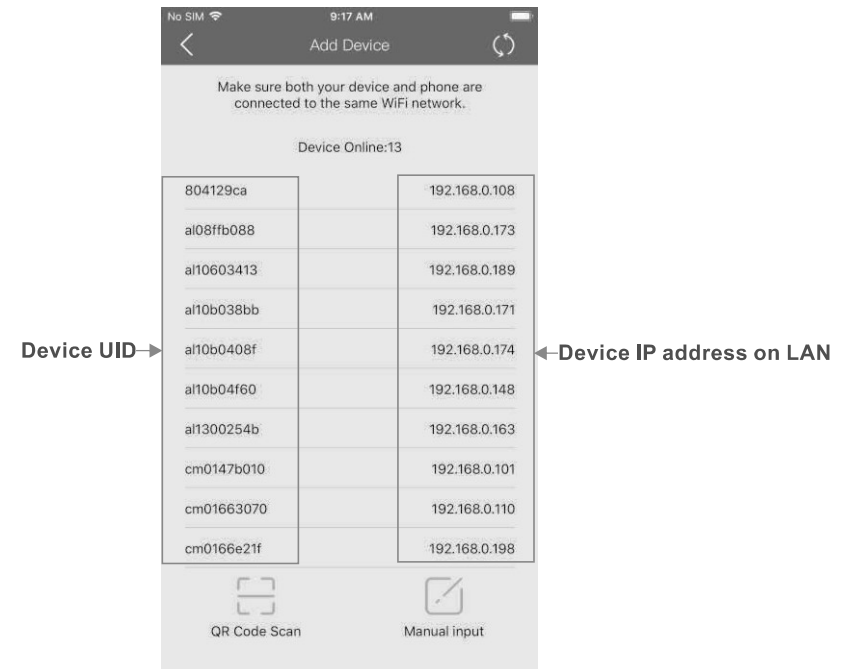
No SIM 9:17 AM

Add Device

Make sure both your device and phone are connected to the same WiFi network.

Device Online:13

| | |
|---|---|
| 804129ca | 192.168.0.108 |
| al08ffb088 | 192.168.0.173 |
| al10603413 | 192.168.0.189 |
| al10b038bb | 192.168.0.171 |
| al10b0408f | 192.168.0.174 |
| al10b04f60 | 192.168.0.148 |
| al1300254b | 192.168.0.163 |
| cm0147b010 | 192.168.0.101 |
| cm01663070 | 192.168.0.110 |
| cm0166e21f | 192.168.0.198 |

Device UID

Device IP address on LAN

QR Code Scan

Manual input